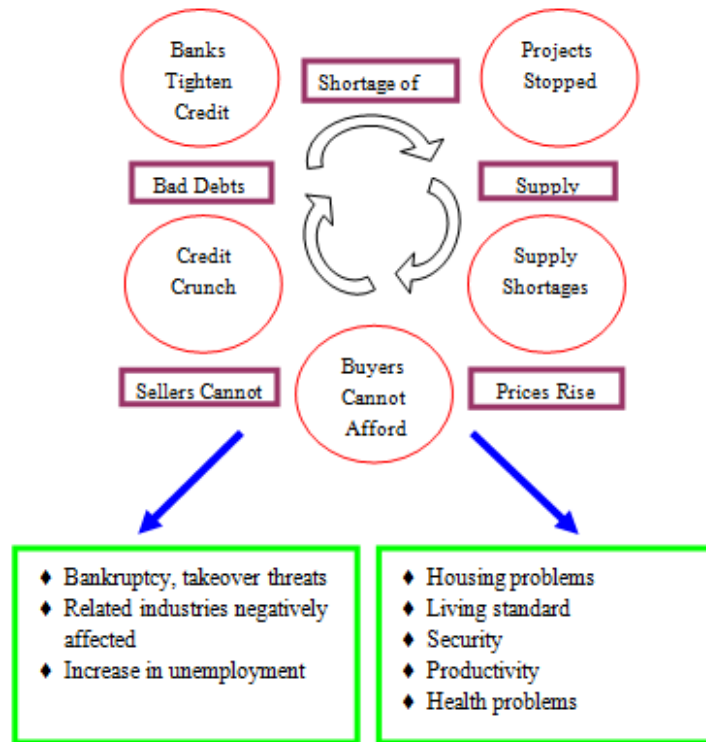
Banks Tighten Credit

Shortage of

Projects Stopped

Bad Debts

Supply

Credit Crunch

Supply Shortages

Sellers Cannot

Buyers Cannot Afford

Prices Rise

♦ Bankruptcy, takeover threats
♦ Related industries negatively affected
♦ Increase in unemployment

♦ Housing problems
♦ Living standard
♦ Security
♦ Productivity
♦ Health problems